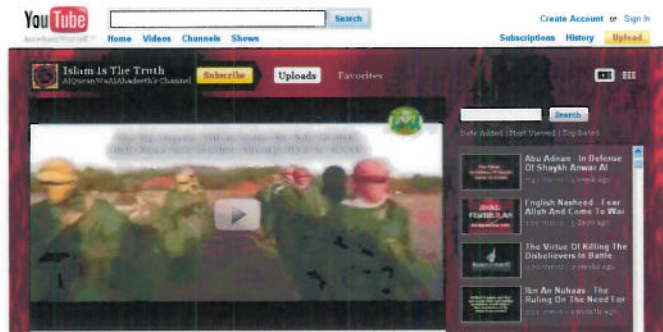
YouTube
Broadcast Yourself

Search

Home Videos Channels Shows

Create Account or Sign In

Subscriptions History Upload

Islam Is The Truth
AlQuranWaAlAhadeeth's Channel

Subscribe

Uploads Favorites

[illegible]

Search

Date Added | Most Viewed | Top Rated

Abu Adnan - In Defense Of Shaykh Anwar Al
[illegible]

English Nasheed - Fear Allah And Come To War
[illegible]

The Virtue Of Killing The Disbelievers In Battle
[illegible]

Ibn An Nuhaas - The Ruling On The Need For
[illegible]